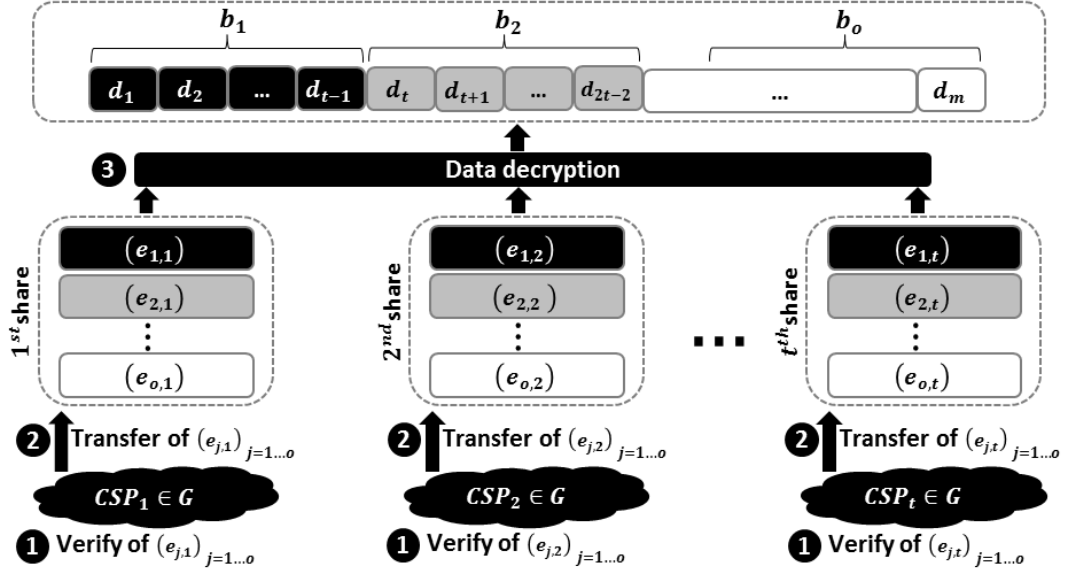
$b_1$ $b_2$ $b_o$

$d_1$ $d_2$ ... $d_{t-1}$ $d_t$ $d_{t+1}$ ... $d_{2t-2}$ ... $d_m$

3 Data decryption

$1^{st}$share
$(e_{1,1})$
$(e_{2,1})$
$(e_{o,1})$

$2^{nd}$share
$(e_{1,2})$
$(e_{2,2})$
$(e_{o,2})$

$t^{th}$share
$(e_{1,t})$
$(e_{2,t})$
$(e_{o,t})$

2 Transfer of $(e_{j,1})_{j=1...o}$
$CSP_1 \in G$
1 Verify of $(e_{j,1})_{j=1...o}$

2 Transfer of $(e_{j,2})_{j=1...o}$
$CSP_2 \in G$
1 Verify of $(e_{j,2})_{j=1...o}$

2 Transfer of $(e_{j,t})_{j=1...o}$
$CSP_t \in G$
1 Verify of $(e_{j,t})_{j=1...o}$